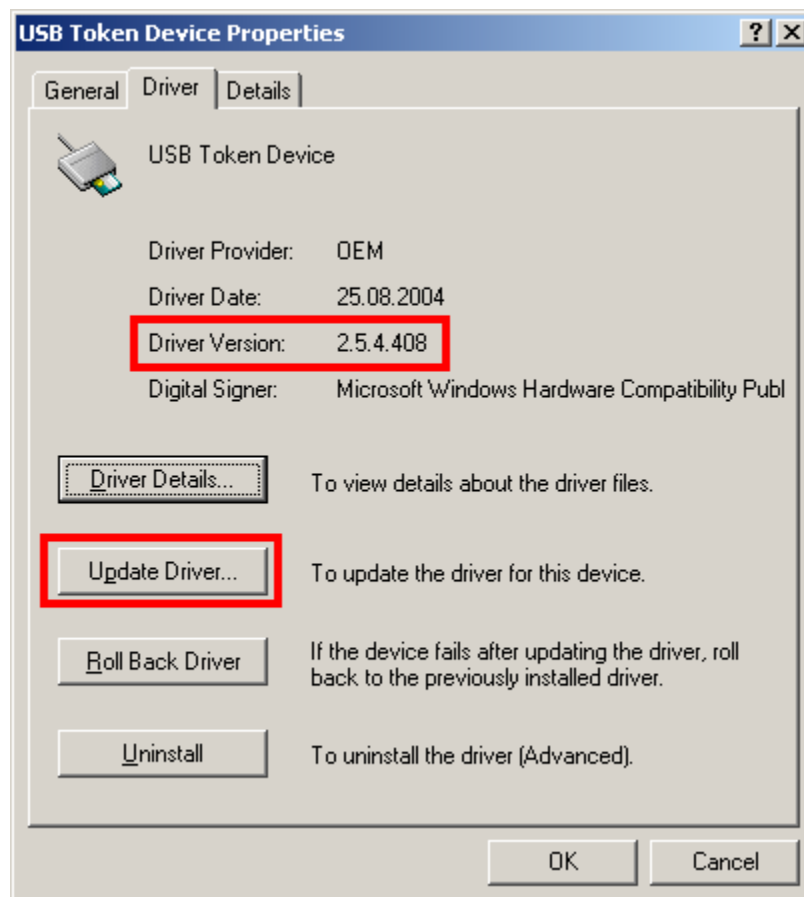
USB Token Device Properties

?

X

General

Driver

Details

USB Token Device

Driver Provider: OEM

Driver Date: 25.08.2004

Driver Version: 2.5.4.408

Digital Signer: Microsoft Windows Hardware Compatibility Publ

Driver Details...

To view details about the driver files.

Update Driver...

To update the driver for this device.

Roll Back Driver

If the device fails after updating the driver, roll back to the previously installed driver.

Uninstall

To uninstall the driver (Advanced).

OK

Cancel